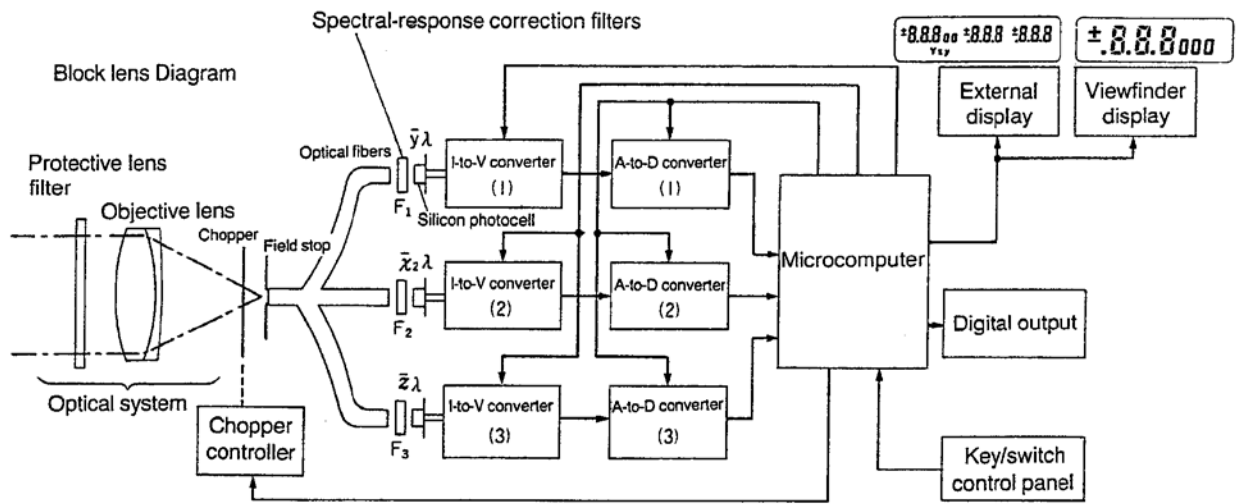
Spectral-response correction filters

Block lens Diagram

±8.8.8 ±8.8.8 ±8.8.8
Yxy

±.8.8.8 000

External display

Viewfinder display

Protective lens filter

Objective lens

Chopper

Field stop

Optical fibers

$\bar{y}\lambda$

$F_1$

Silicon photocell

I-to-V converter (1)

A-to-D converter (1)

$\bar{x}_2\lambda$

$F_2$

I-to-V converter (2)

A-to-D converter (2)

Microcomputer

Digital output

$\bar{z}\lambda$

$F_3$

I-to-V converter (3)

A-to-D converter (3)

Optical system

Chopper controller

Key/switch control panel